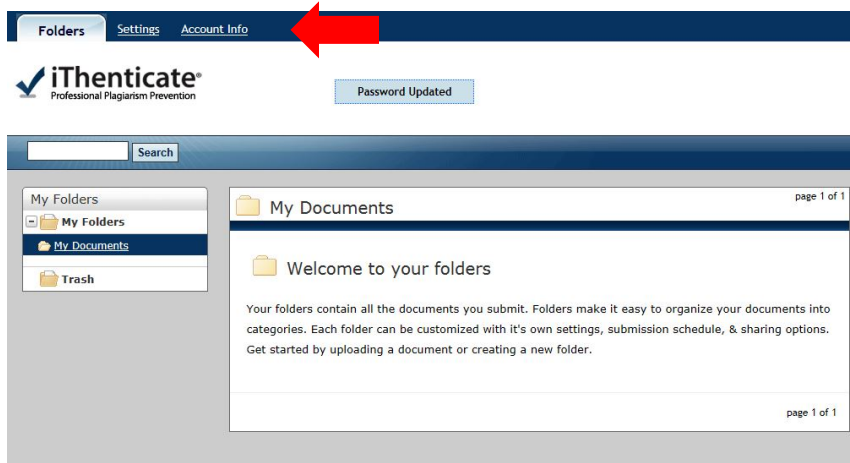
Folders Settings Account Info

iThenticate®
Professional Plagiarism Prevention

Password Updated

Search

My Folders
My Folders
My Documents
Trash

My Documents
page 1 of 1

Welcome to your folders

Your folders contain all the documents you submit. Folders make it easy to organize your documents into categories. Each folder can be customized with it's own settings, submission schedule, & sharing options. Get started by uploading a document or creating a new folder.

page 1 of 1